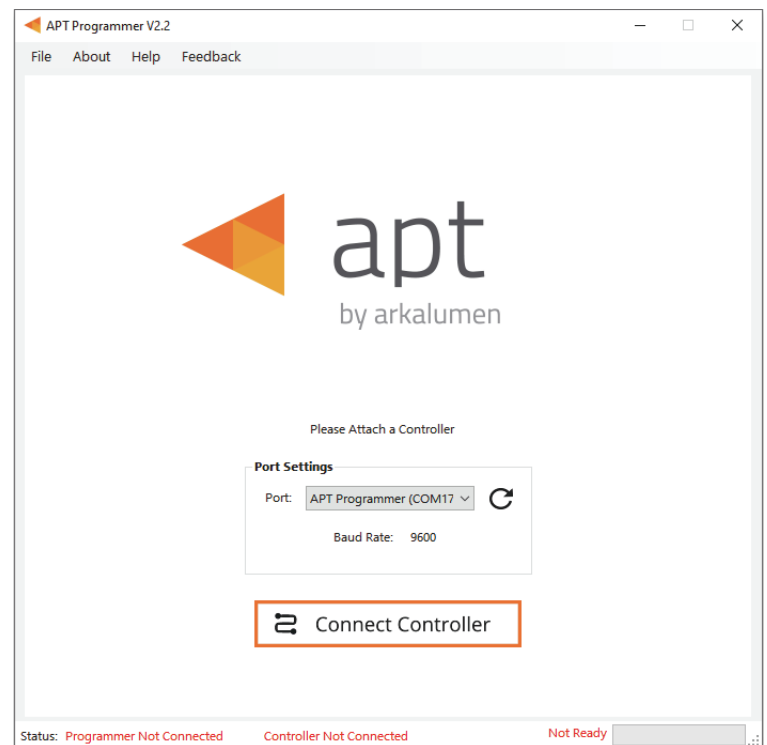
APT Programmer V2.2

File About Help Feedback

apt
by arkalumen

Please Attach a Controller

Port Settings
Port: APT Programmer (COM17
Baud Rate: 9600

Connect Controller

Status: Programmer Not Connected Controller Not Connected Not Ready